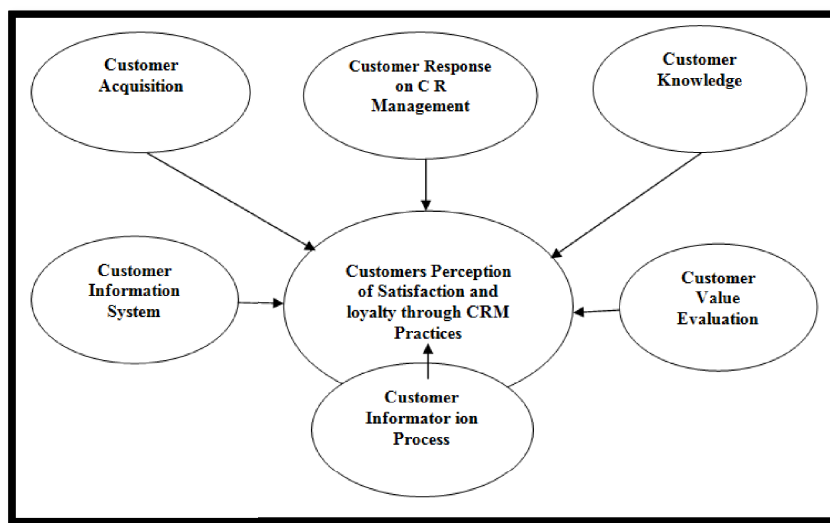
Customer Acquisition

Customer Response on C R Management

Customer Knowledge

Customer Information System

Customers Perception of Satisfaction and loyalty through CRM Practices

Customer Value Evaluation

Customer Informator ion Process